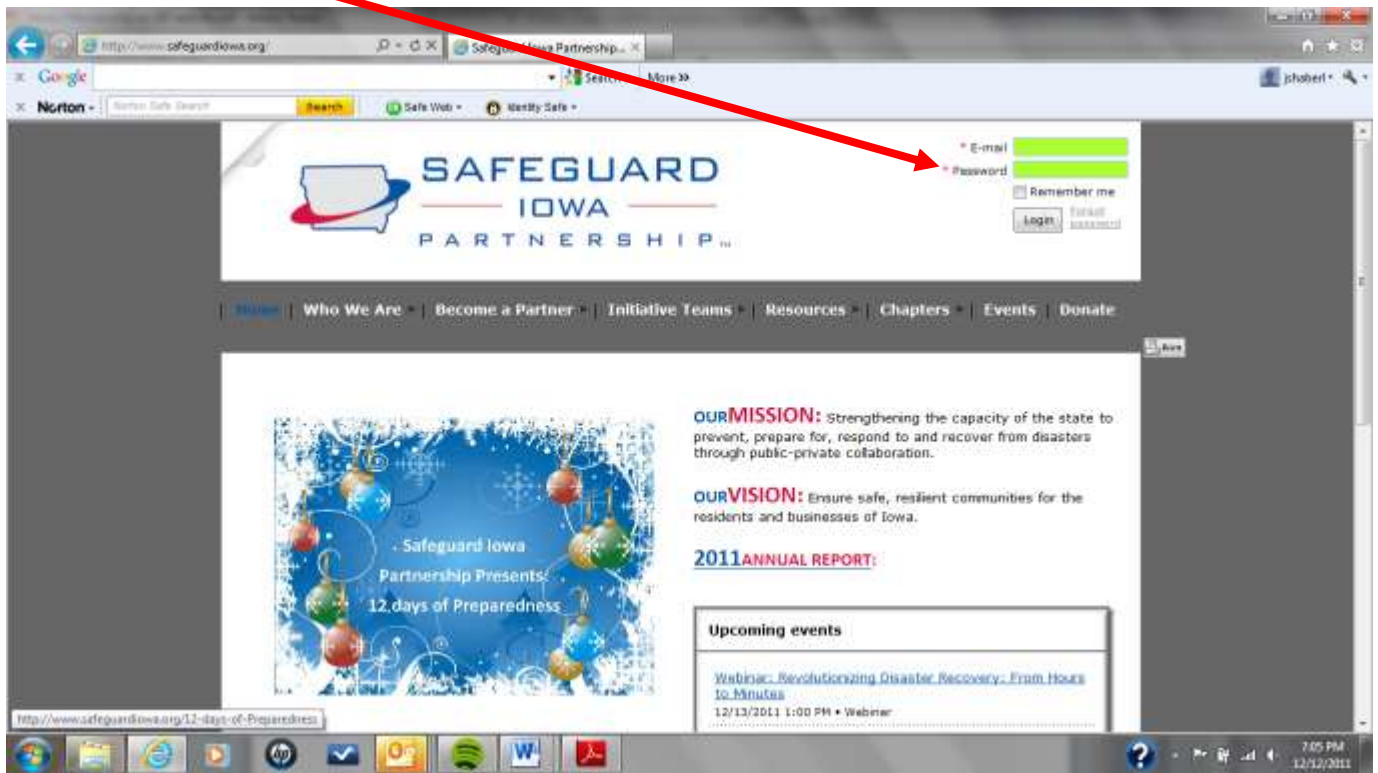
http://www.safeguardiowa.org/
Safeguard Iowa Partnership...
Google
Search
More »
jshaberl
Norton
Norton Safe Search
Search
Safe Web
Identity Safe

* E-mail
* Password
Remember me
Login
Forgot password

SAFEGUARD
IOWA
PARTNERSHIP™

Home | Who We Are | Become a Partner | Initiative Teams | Resources | Chapters | Events | Donate

Safeguard Iowa Partnership Presents: 12 days of Preparedness

OURMISSION: Strengthening the capacity of the state to prevent, prepare for, respond to and recover from disasters through public-private collaboration.

OURVISION: Ensure safe, resilient communities for the residents and businesses of Iowa.

2011ANNUAL REPORT:

Upcoming events

Webinar: Revolutionizing Disaster Recovery: From Hours to Minutes
12/13/2011 1:00 PM • Webinar

http://www.safeguardiowa.org/12-days-of-Preparedness

7:05 PM
12/12/2011